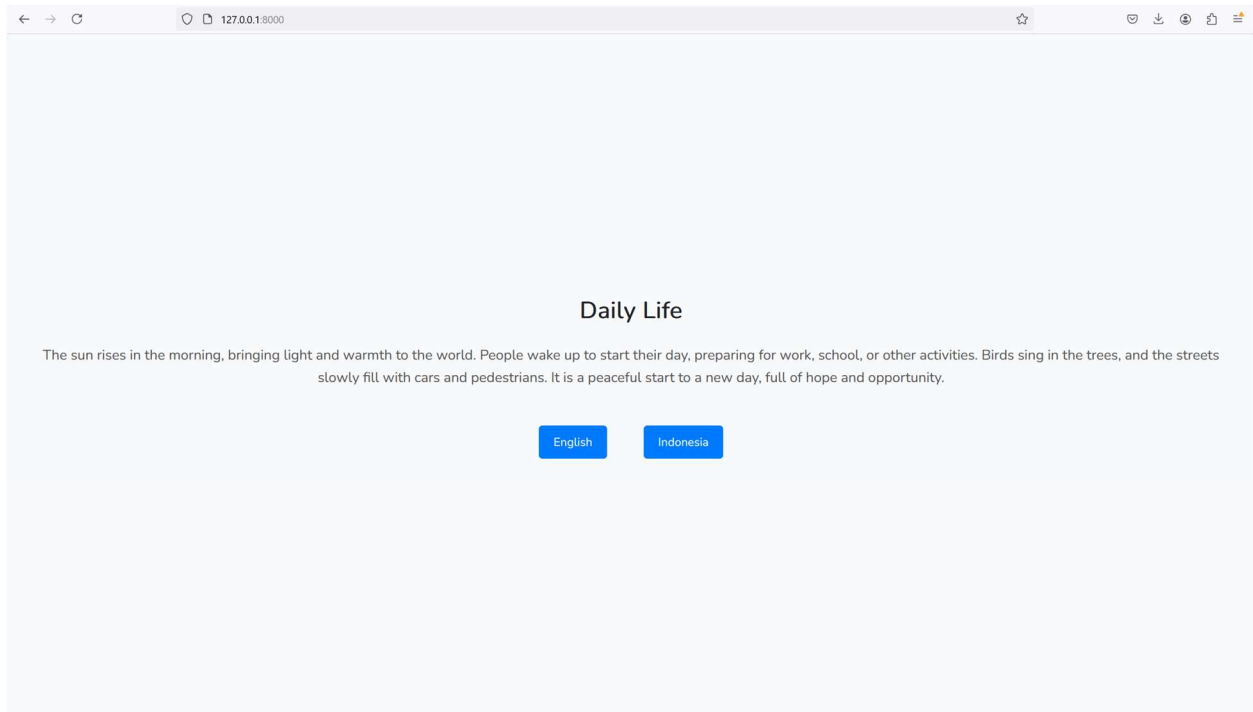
127.0.0.1:8000

Daily Life

The sun rises in the morning, bringing light and warmth to the world. People wake up to start their day, preparing for work, school, or other activities. Birds sing in the trees, and the streets slowly fill with cars and pedestrians. It is a peaceful start to a new day, full of hope and opportunity.

English

Indonesia